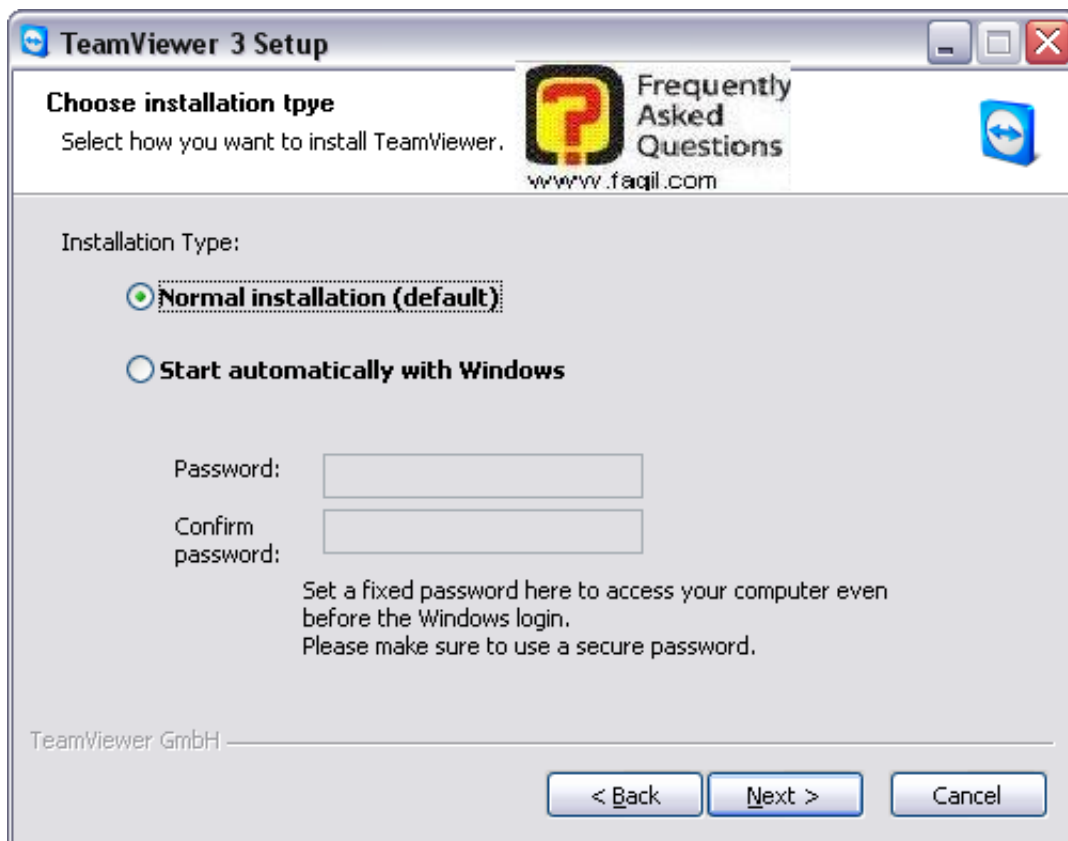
TeamViewer 3 Setup

Choose installation tpye

Select how you want to install TeamViewer.

Frequently Asked Questions
www.faqil.com

Installation Type:

Normal installation (default)

Start automatically with Windows

Password:

Confirm password:

Set a fixed password here to access your computer even before the Windows login.
Please make sure to use a secure password.

TeamViewer GmbH

< Back

Next >

Cancel